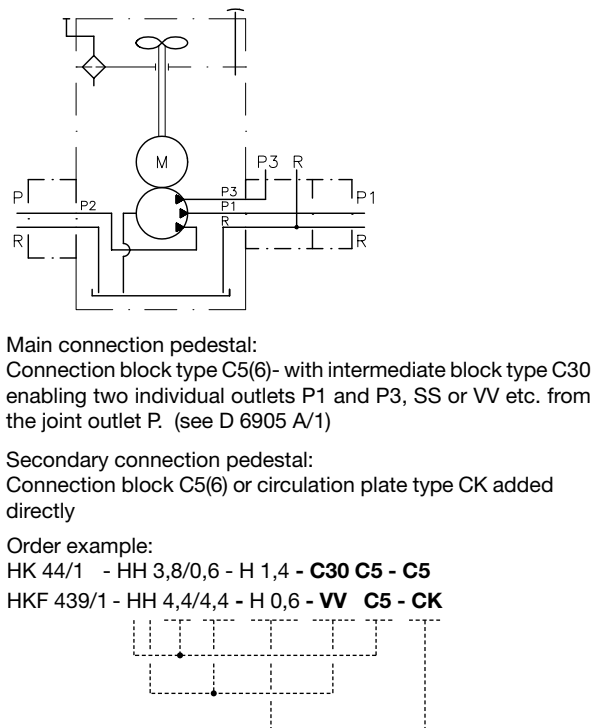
M

P3 R

P

P2

P3

P1

R

P1

R

R

Main connection pedestal:
Connection block type C5(6)- with intermediate block type C30 enabling two individual outlets P1 and P3, SS or VV etc. from the joint outlet P. (see D 6905 A/1)

Secondary connection pedestal:
Connection block C5(6) or circulation plate type CK added directly

Order example:
HK 44/1 - HH 3,8/0,6 - H 1,4 **- C30 C5 - C5**
HKF 439/1 - HH 4,4/4,4 - H 0,6 **- VV C5 - CK**